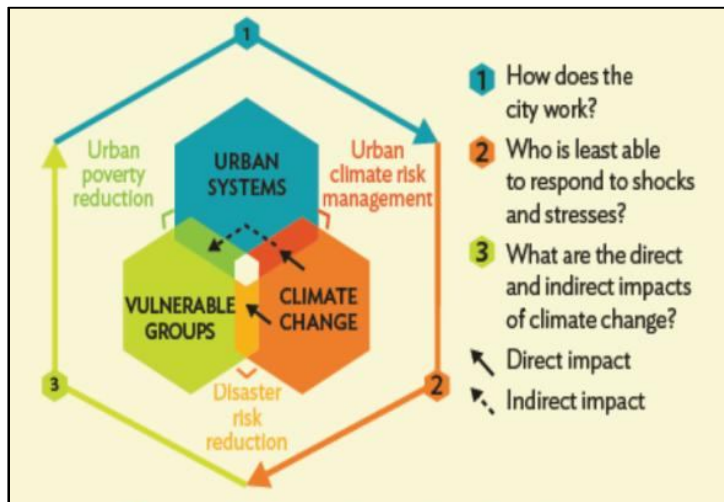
1

Urban poverty reduction

URBAN SYSTEMS

Urban climate risk management

VULNERABLE GROUPS

CLIMATE CHANGE

Disaster risk reduction

3

2

1 How does the city work?

2 Who is least able to respond to shocks and stresses?

3 What are the direct and indirect impacts of climate change?

Direct impact

Indirect impact